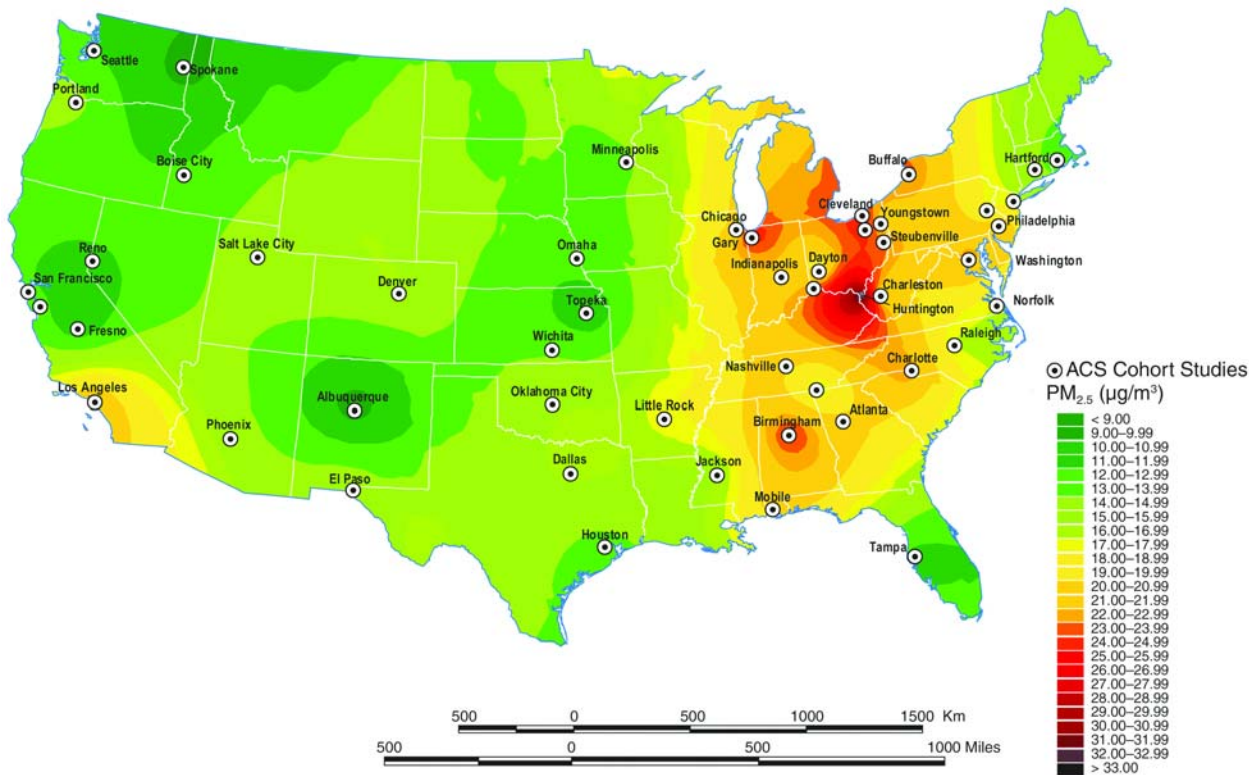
Seattle
Spokane
Portland
Boise City
Minneapolis
Buffalo
Hartford
Chicago
Gary
Cleveland
Youngstown
Philadelphia
Steubenville
Washington
Reno
Salt Lake City
Omaha
Indianapolis
Dayton
Charleston
San Francisco
Denver
Topeka
Huntington
Norfolk
Fresno
Wichita
Raleigh
Nashville
Charlotte
Los Angeles
Oklahoma City
Little Rock
Albuquerque
Atlanta
Phoenix
Birmingham
Dallas
El Paso
Jackson
Mobile
Houston
Tampa

⊙ ACS Cohort Studies
$PM_{2.5}$ (μg/m³)
< 9.00
9.00–9.99
10.00–10.99
11.00–11.99
12.00–12.99
13.00–13.99
14.00–14.99
15.00–15.99
16.00–16.99
17.00–17.99
18.00–18.99
19.00–19.99
20.00–20.99
21.00–21.99
22.00–22.99
23.00–23.99
24.00–24.99
25.00–25.99
26.00–26.99
27.00–27.99
28.00–28.99
29.00–29.99
30.00–30.99
31.00–31.99
32.00–32.99
> 33.00

500 0 500 1000 1500 Km
500 0 500 1000 Miles